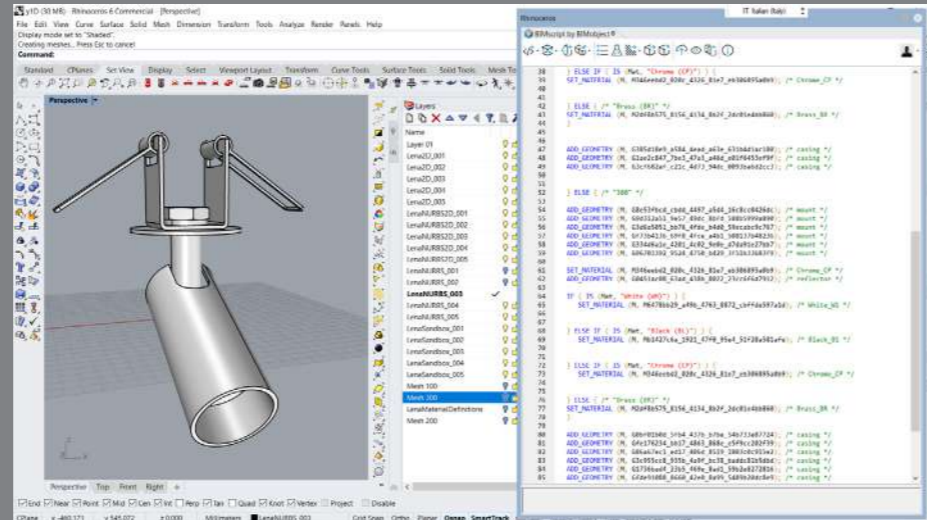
y1D (30 MB) - Rhinoceros 6 Commercial - [Perspective]

File Edit View Curve Surface Solid Mesh Dimension Transform Tools Analyze Render Panels Help

Display mode set to "Shaded".
Creating meshes... Press Esc to cancel

Command:

Standard CPlanes Set View Display Select Viewport Layout Transform Curve Tools Surface Tools Solid Tools Mesh To

Perspective

Perspective Top Front Right

Layers

Name
Layer 01
Lena2D_001
Lena2D_002
Lena2D_003
Lena2D_004
Lena2D_005
LenaNURBS2D_001
LenaNURBS2D_002
LenaNURBS2D_003
LenaNURBS2D_004
LenaNURBS2D_005
LenaNURBS_001
LenaNURBS_002
LenaNURBS_003
LenaNURBS_004
LenaNURBS_005
LenaSandbox_001
LenaSandbox_002
LenaSandbox_003
LenaSandbox_004
LenaSandbox_005
Mesh 100
Mesh 200
LenaMaterialDefinitions
Mesh 200

Rhinoceros

BIMscript by BIMobject

IT Italian (Italy)

38 } ELSE IF ( IS (Mat, "Chrome (CP)") ) {
39 SET_MATERIAL (M, M346eebd2_828c_4326_81e7_eb386895a0b9); /* Chrome_CP */
40
41
42 } ELSE { /* "Brass (BR)" */
43 SET_MATERIAL (M, M2df8b575_8156_4134_8b2f_2dc81e4bb860); /* Brass_BR */
44
45
46
47 ADD_GEOMETRY (M, G385d18e9_e584_4ea0_a63e_631b4dlar180); /* casing */
48 ADD_GEOMETRY (M, G1ae2c847_7bc3_47a3_a48d_e81f6453ef9f); /* casing */
49 ADD_GEOMETRY (M, G3cf682ef_c23c_4d73_94dc_0093beb62cc3); /* casing */
50
51
52 } ELSE { /* "300" */
53
54 ADD_GEOMETRY (M, G8c934bcd_cb0d_4497_a5d4_16c8cc0426dc); /* mount */
55 ADD_GEOMETRY (M, G0d312a51_9e57_49dc_8bf4_388b5999a890); /* mount */
56 ADD_GEOMETRY (M, G3d6a5851_bb78_4f6e_b4d0_59ecabc9c767); /* mount */
57 ADD_GEOMETRY (M, G7726d136_5ff8_4fca_a4b1_308137b4823b); /* mount */
58 ADD_GEOMETRY (M, G334d4a1e_4201_4c92_9e0e_d7da91e27bb7); /* mount */
59 ADD_GEOMETRY (M, G0670339d_95a8_4750_b429_3f10a13b837f); /* mount */
60
61 SET_MATERIAL (M, M346eebd2_828c_4326_81e7_eb386895a0b9); /* Chrome_CP */
62 ADD_GEOMETRY (M, G8651ec08_63ae_418e_8802_25ccbf6a7912); /* reflector */
63
64 IF ( IS (Mat, "White (WHI)") ) {
65 SET_MATERIAL (M, M6470bb29_a49b_4763_8872_cbff4a597a1d); /* White_WI */
66
67
68 } ELSE IF ( IS (Mat, "Black (BL)") ) {
69 SET_MATERIAL (M, Mb1427c6a_1921_47f8_95a4_51f28a581afe); /* Black_BL */
70
71
72 } ELSE IF ( IS (Mat, "Chrome (CP)") ) {
73 SET_MATERIAL (M, M346eebd2_828c_4326_81e7_eb386895a0b9); /* Chrome_CP */
74
75
76 } ELSE { /* "Brass (BR)" */
77 SET_MATERIAL (M, M2df8b575_8156_4134_8b2f_2dc81e4bb860); /* Brass_BR */
78
79
80 ADD_GEOMETRY (M, G0b9f0260_3f64_433b_b7be_34b733e87724); /* casing */
81 ADD_GEOMETRY (M, G4e176234_bb17_4863_860c_c5f9cc282f39); /* casing */
82 ADD_GEOMETRY (M, G06ab7ec1_ad17_486d_8539_1803c0c933e2); /* casing */
83 ADD_GEOMETRY (M, G3c955cc8_935b_4a9f_bc58_0a46c82b5ddc); /* casing */
84 ADD_GEOMETRY (M, G61736bad4_33b5_469e_8ad1_59b2e8272816); /* casing */
85 ADD_GEOMETRY (M, G4de93608_866B_42e0_8a99_5489b2ddc0e7); /* casing */

End Near Point Mid Cen Int Perp Tan Quad Knot Vertex Project Disable

CPlane x -480.171 y 545.072 z 0.000 Millimeters LenaNURBS_003 Grid Snap Ortho Planar Osnap SmartTrack